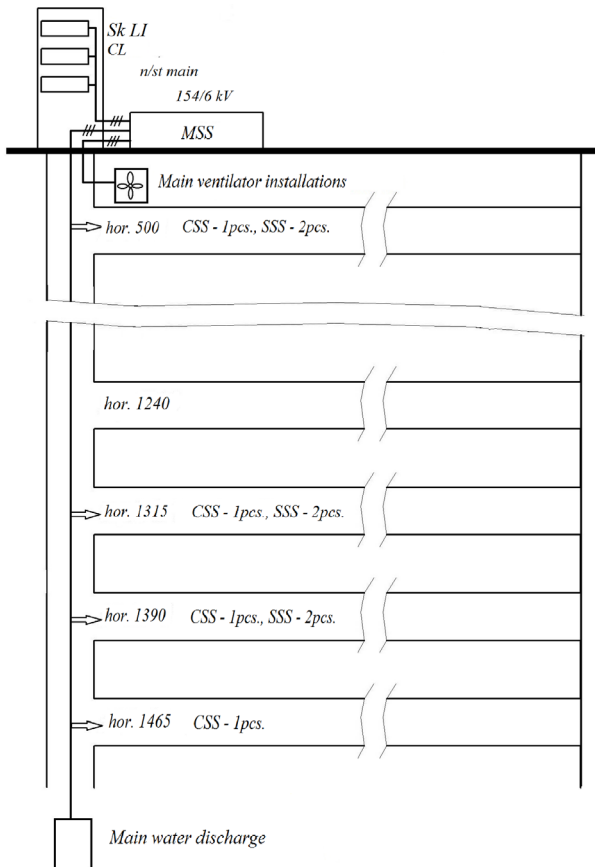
Sk LI
CL
n/st main
154/6 kV
MSS
Main ventilator installations
hor. 500 CSS - 1pcs., SSS - 2pcs.
hor. 1240
hor. 1315 CSS - 1pcs., SSS - 2pcs.
hor. 1390 CSS - 1pcs., SSS - 2pcs.
hor. 1465 CSS - 1pcs.
Main water discharge